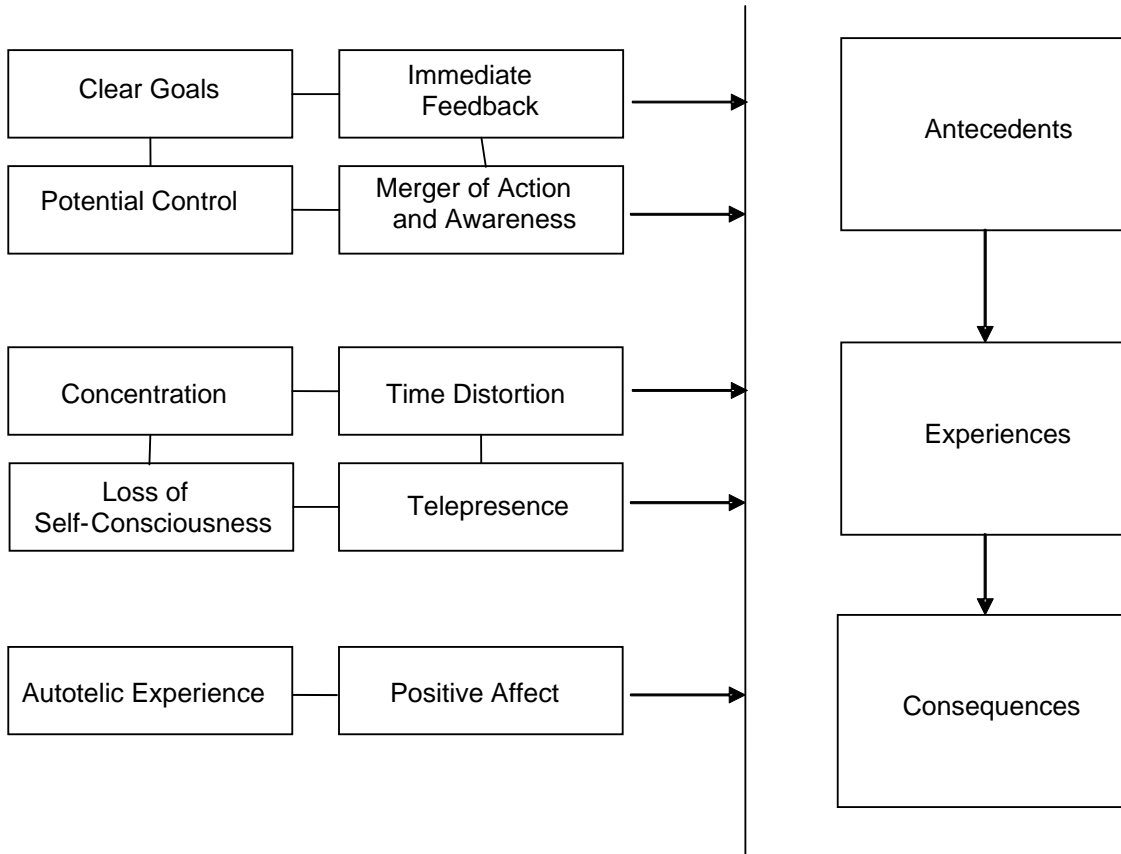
Clear Goals

Immediate Feedback

Potential Control

Merger of Action and Awareness

Concentration

Time Distortion

Loss of Self-Consciousness

Telepresence

Autotelic Experience

Positive Affect

Antecedents

Experiences

Consequences